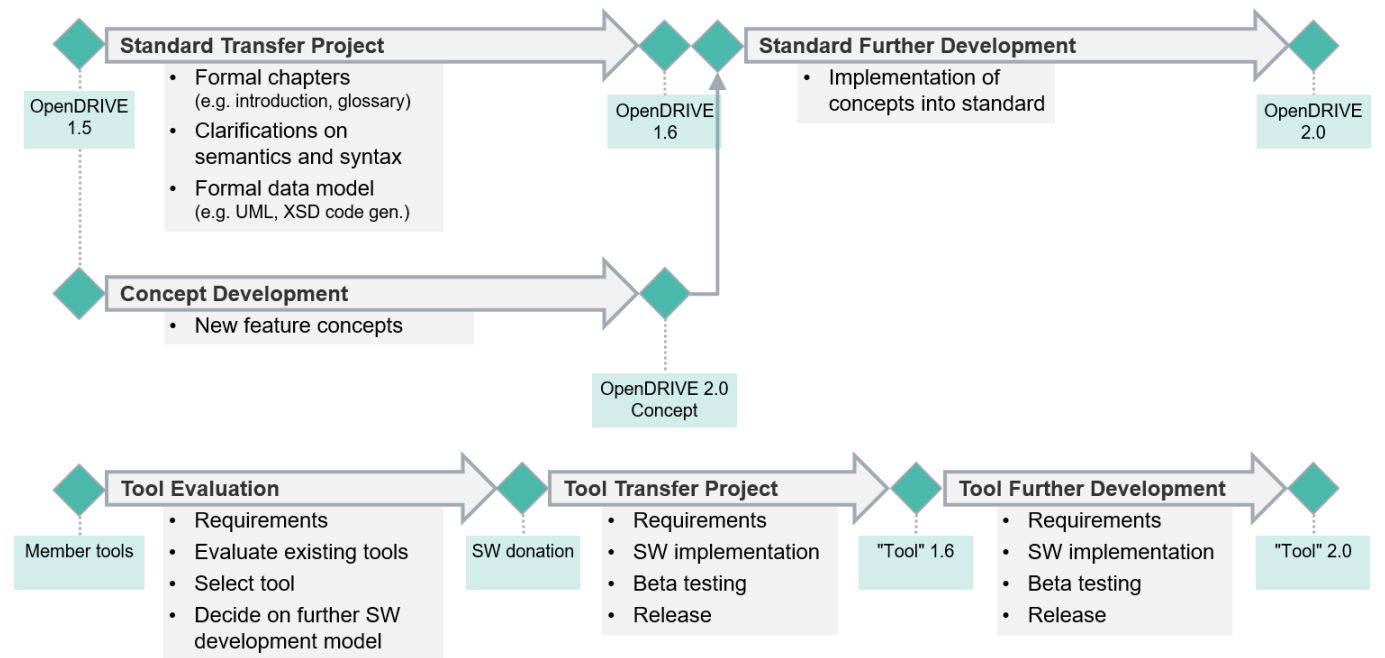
Standard Transfer Project
- Formal chapters (e.g. introduction, glossary)
- Clarifications on semantics and syntax
- Formal data model (e.g. UML, XSD code gen.)

OpenDRIVE 1.5

OpenDRIVE 1.6

Standard Further Development
- Implementation of concepts into standard

OpenDRIVE 2.0

Concept Development
- New feature concepts

OpenDRIVE 2.0 Concept

Member tools

Tool Evaluation
- Requirements
- Evaluate existing tools
- Select tool
- Decide on further SW development model

SW donation

Tool Transfer Project
- Requirements
- SW implementation
- Beta testing
- Release

"Tool" 1.6

Tool Further Development
- Requirements
- SW implementation
- Beta testing
- Release

"Tool" 2.0